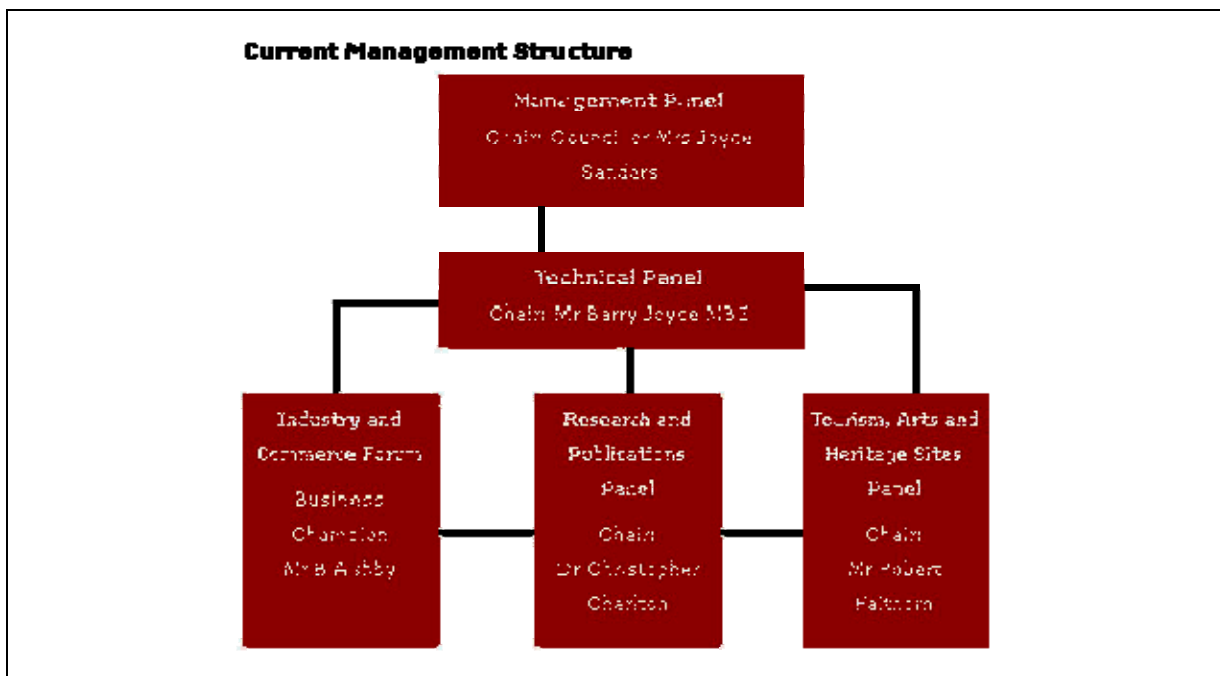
Current Management Structure

Management Panel
Chair: Councillor Mrs Joyce Sanders

Technical Panel
Chair: Mr Barry Joyce MBE

Industry and Commerce Forum
Business Champion
Mr B Ashby

Research and Publications Panel
Chair
Dr Christopher Charlton

Tourism, Arts and Heritage Sites Panel
Chair
Mr Robert Falthorn